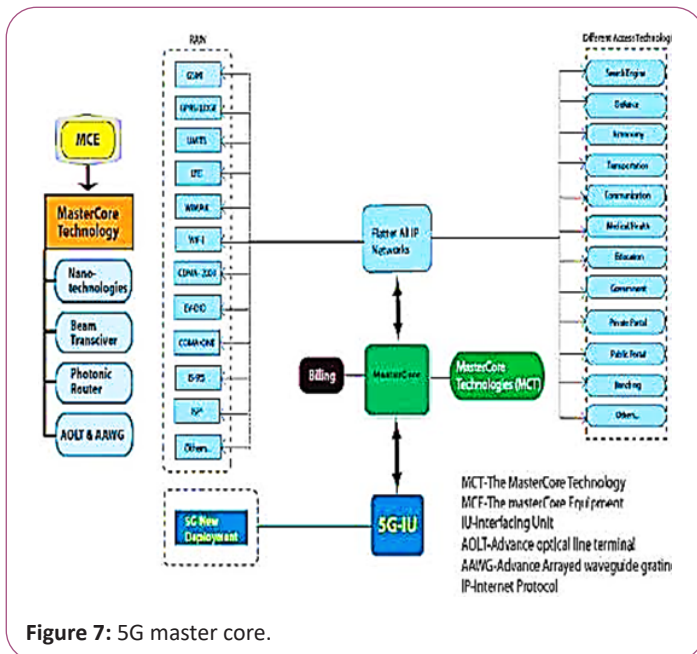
MCE

MasterCore Technology

Nano-technologies

Beam Transciver

Photonic Router

AOLT & AAWG

RAN

GSM

GPRS/EDGE

UMTS

LTE

WIMAX

WI-FI

CDMA-2000

EV-DO

CDMA-ONE

IS-95

ISP

Others...

Flatter All IP Networks

Billing

MasterCore

MasterCore Technologies (MCT)

5G New Deployment

5G-IU

Different Access Technolog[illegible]

Search Engine

Defence

Astronomy

Transportation

Communication

Medical/Health

Education

Government

Private Portal

Public Portal

Banking

Others...

MCT-The MasterCore Technology
MCE-The masterCore Equipment
IU-Interfacing Unit
AOLT-Advance optical line terminal
AAWG-Advance Arrayed waveguide gratin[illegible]
IP-Internet Protocol

Figure 7: 5G master core.